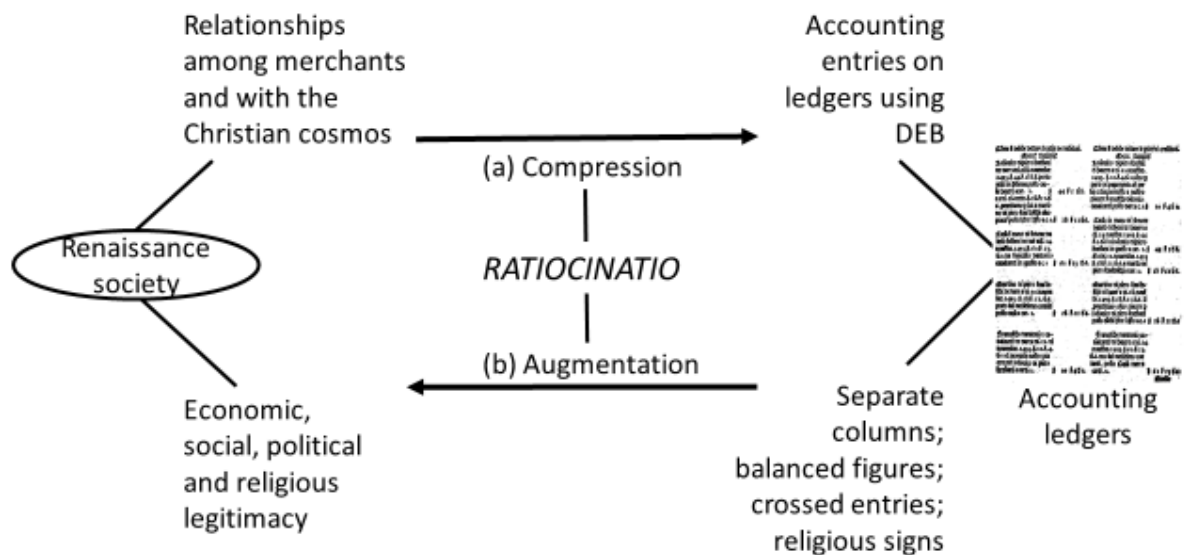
Relationships among merchants and with the Christian cosmos

Accounting entries on ledgers using DEB

(a) Compression

Renaissance society

RATIOCINATIO

(b) Augmentation

Economic, social, political and religious legitimacy

Separate columns; balanced figures; crossed entries; religious signs

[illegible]

Accounting ledgers